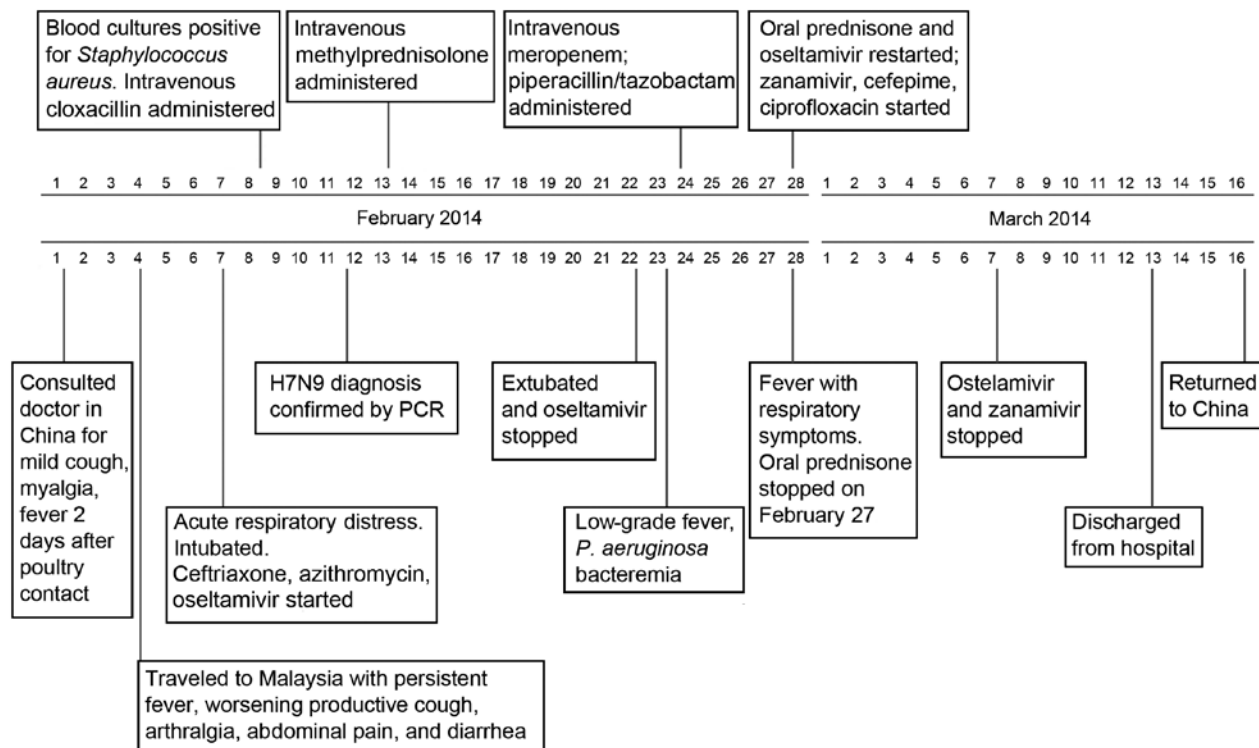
Blood cultures positive for *Staphylococcus aureus*. Intravenous cloxacillin administered

Intravenous methylprednisolone administered

Intravenous meropenem; piperacillin/tazobactam administered

Oral prednisone and oseltamivir restarted; zanamivir, cefepime, ciprofloxacin started

1 2 3 4 5 6 7 8 9 10 11 12 13 14 15 16 17 18 19 20 21 22 23 24 25 26 27 28 1 2 3 4 5 6 7 8 9 10 11 12 13 14 15 16

February 2014

March 2014

1 2 3 4 5 6 7 8 9 10 11 12 13 14 15 16 17 18 19 20 21 22 23 24 25 26 27 28 1 2 3 4 5 6 7 8 9 10 11 12 13 14 15 16

Consulted doctor in China for mild cough, myalgia, fever 2 days after poultry contact

H7N9 diagnosis confirmed by PCR

Extubated and oseltamivir stopped

Fever with respiratory symptoms. Oral prednisone stopped on February 27

Ostelamivir and zanamivir stopped

Returned to China

Acute respiratory distress. Intubated. Ceftriaxone, azithromycin, oseltamivir started

Low-grade fever, *P. aeruginosa* bacteremia

Discharged from hospital

Traveled to Malaysia with persistent fever, worsening productive cough, arthralgia, abdominal pain, and diarrhea